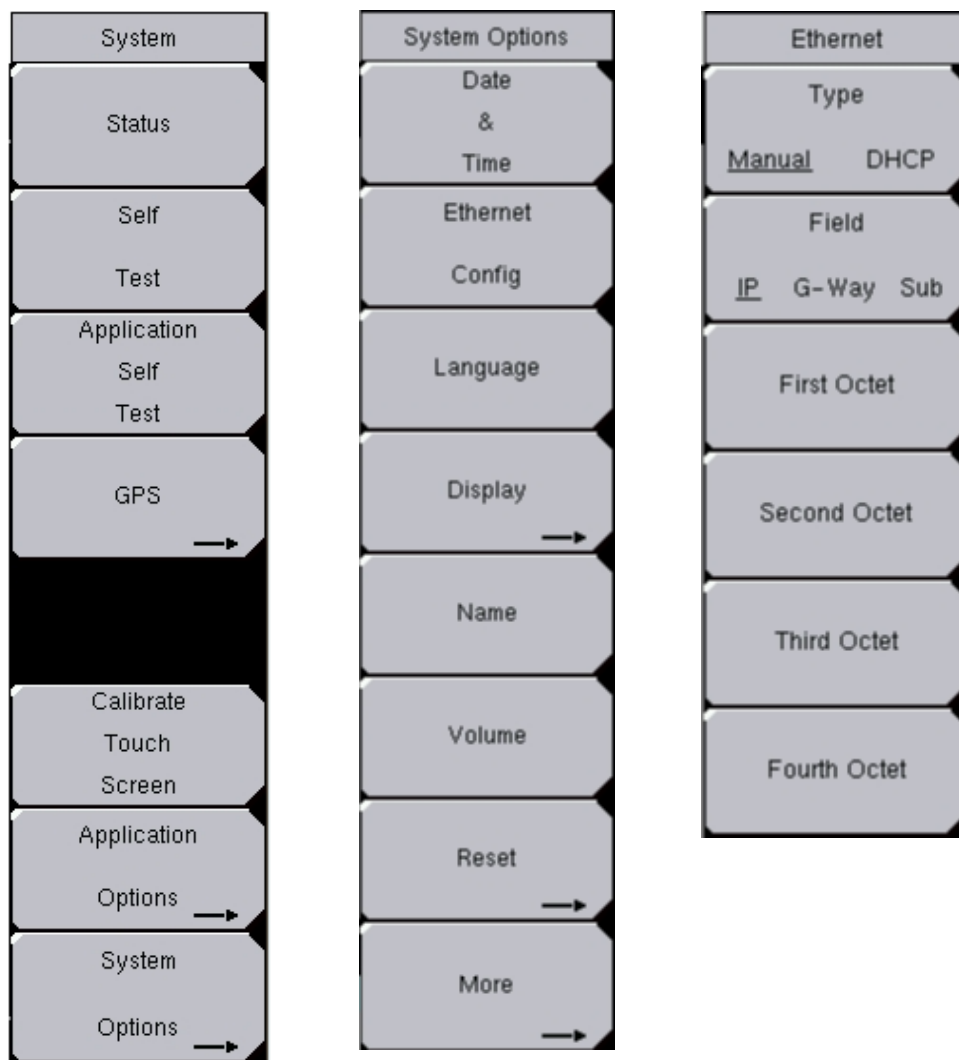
System

Status

Self Test

Application Self Test

GPS

Calibrate Touch Screen

Application Options

System Options

System Options

Date & Time

Ethernet Config

Language

Display

Name

Volume

Reset

More

Ethernet

Type

Manual DHCP

Field

IP G-Way Sub

First Octet

Second Octet

Third Octet

Fourth Octet